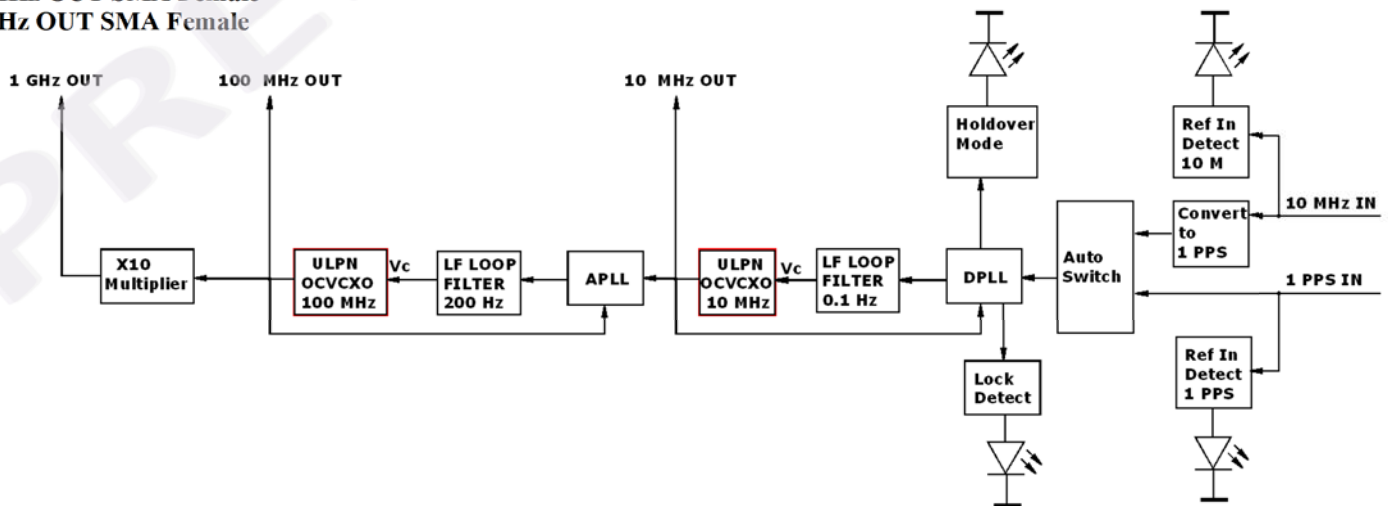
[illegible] OUT SMA Female
Hz OUT SMA Female

1 GHz OUT
100 MHz OUT
10 MHz OUT

Holdover Mode

Ref In Detect 10 M

10 MHz IN

Convert to 1 PPS

Auto Switch

1 PPS IN

X10 Multiplier

ULPN OCVCXO 100 MHz

Vc

LF LOOP FILTER 200 Hz

APLL

ULPN OCVCXO 10 MHz

Vc

LF LOOP FILTER 0.1 Hz

DPLL

Lock Detect

Ref In Detect 1 PPS